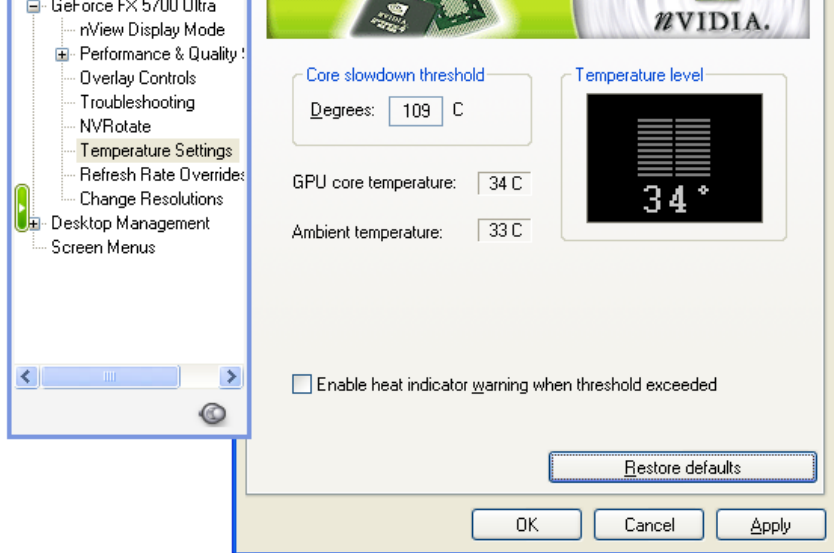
GeForce FX 5700 Ultra
nView Display Mode
Performance & Quality S
Overlay Controls
Troubleshooting
NVRotate
Temperature Settings
Refresh Rate Overrides
Change Resolutions
Desktop Management
Screen Menus

NVIDIA

nVIDIA.

Core slowdown threshold
Degrees: 109 C

Temperature level
34°

GPU core temperature: 34 C

Ambient temperature: 33 C

Enable heat indicator warning when threshold exceeded

Restore defaults

OK
Cancel
Apply